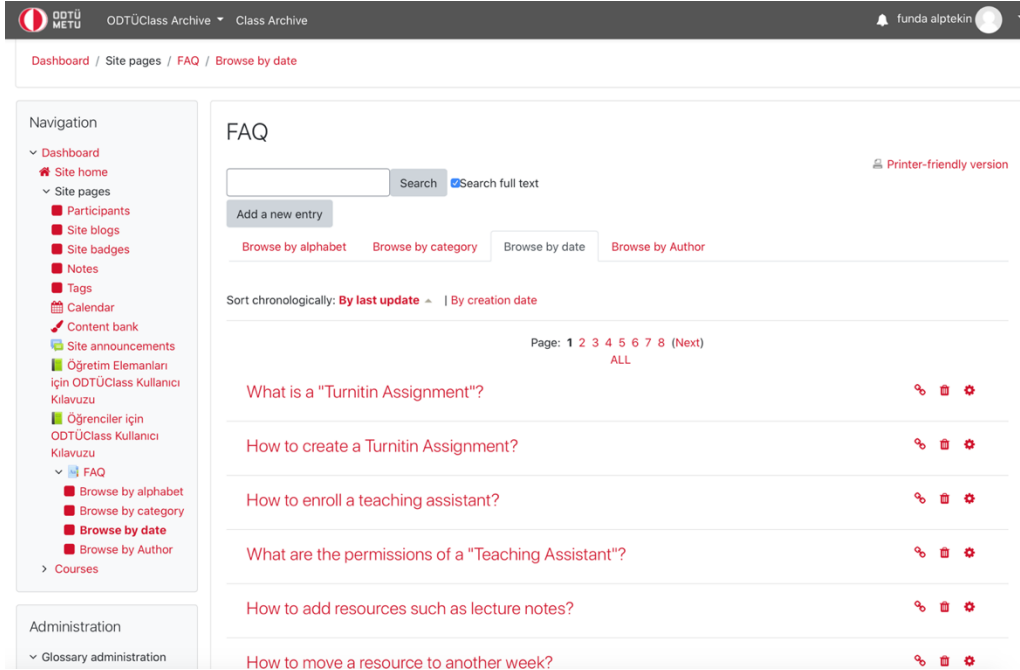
ODTÜ METU ODTÜClass Archive Class Archive funda alptekin

Dashboard / Site pages / FAQ / Browse by date

Navigation

Dashboard
Site home
Site pages
Participants
Site blogs
Site badges
Notes
Tags
Calendar
Content bank
Site announcements
Öğretim Elemanları için ODTÜClass Kullanıcı Kılavuzu
Öğrenciler için ODTÜClass Kullanıcı Kılavuzu
FAQ
Browse by alphabet
Browse by category
Browse by date
Browse by Author
Courses

Administration

Glossary administration

FAQ

Printer-friendly version

Search
Search full text

Add a new entry

Browse by alphabet | Browse by category | Browse by date | Browse by Author

Sort chronologically: By last update | By creation date

Page: 1 2 3 4 5 6 7 8 (Next)
ALL

What is a "Turnitin Assignment"?

How to create a Turnitin Assignment?

How to enroll a teaching assistant?

What are the permissions of a "Teaching Assistant"?

How to add resources such as lecture notes?

How to move a resource to another week?